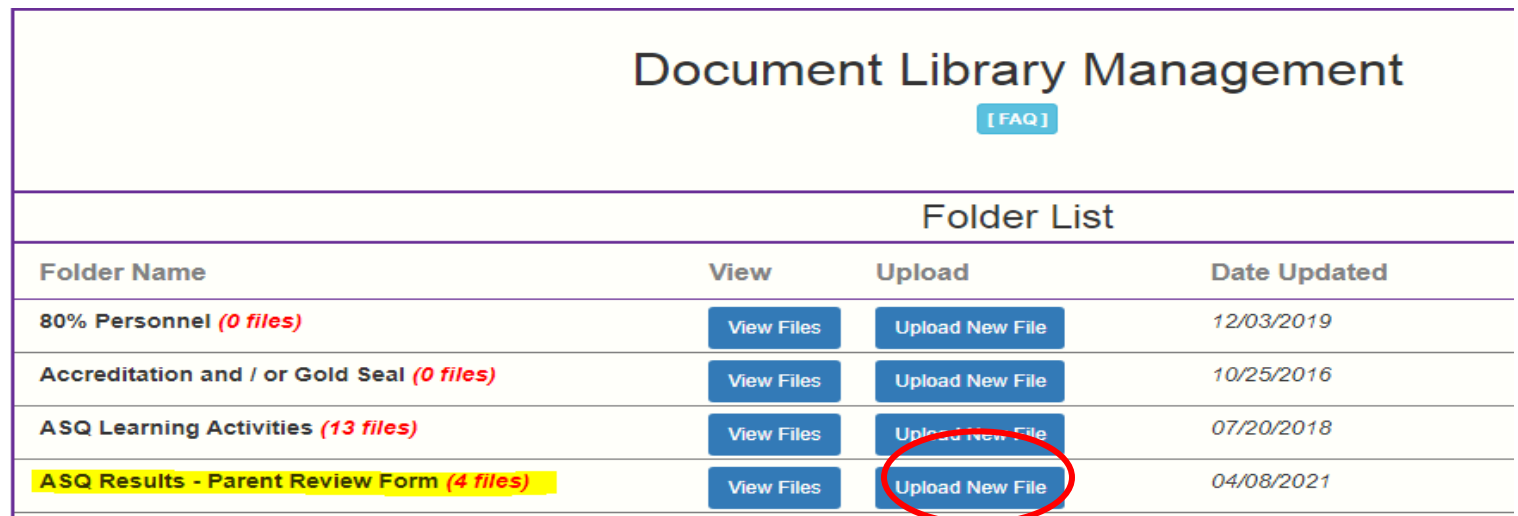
Document Library Management

[FAQ]

Folder List

| Folder Name | View | Upload | Date Updated |
|---|---|---|---|
| 80% Personnel (0 files) | View Files | Upload New File | 12/03/2019 |
| Accreditation and / or Gold Seal (0 files) | View Files | Upload New File | 10/25/2016 |
| ASQ Learning Activities (13 files) | View Files | Upload New File | 07/20/2018 |
| ASQ Results - Parent Review Form (4 files) | View Files | Upload New File | 04/08/2021 |